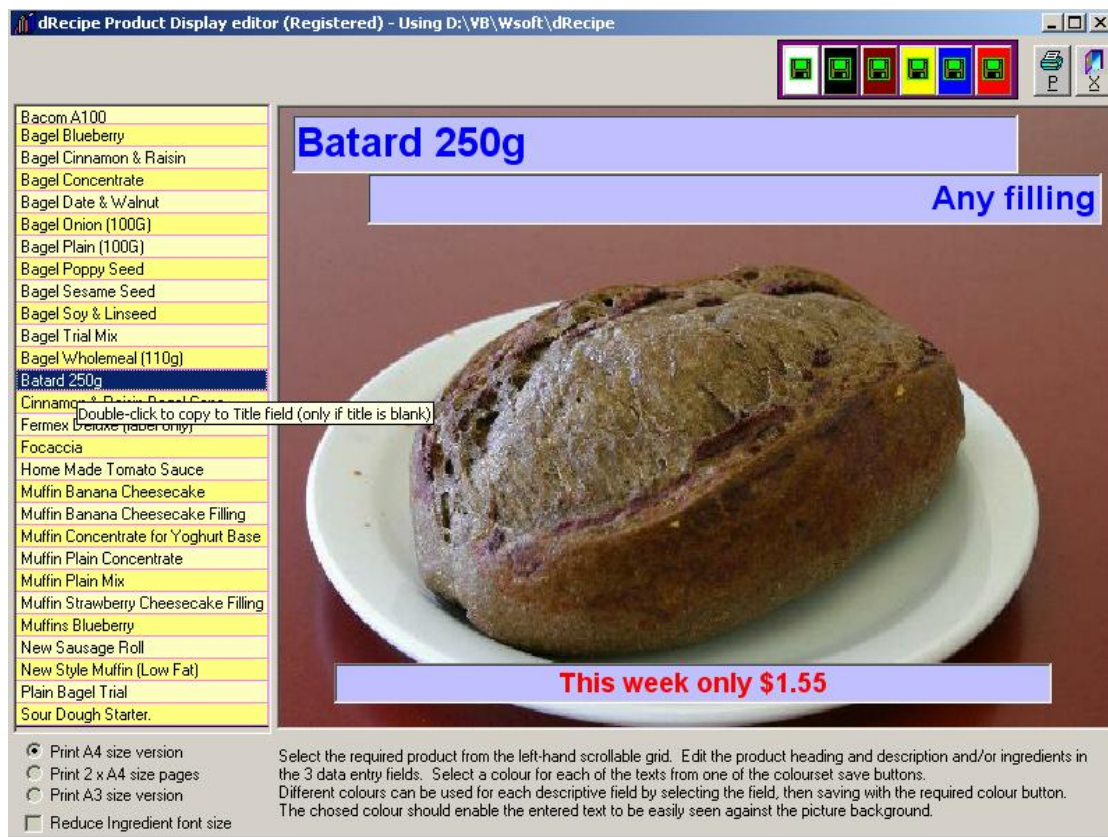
dRecipe Product Display editor (Registered) - Using D:\VB\Wsoft\dRecipe

P
X

Bacom A100
Bagel Blueberry
Bagel Cinnamon & Raisin
Bagel Concentrate
Bagel Date & Walnut
Bagel Onion (100G)
Bagel Plain (100G)
Bagel Poppy Seed
Bagel Sesame Seed
Bagel Soy & Linseed
Bagel Trial Mix
Bagel Wholemeal (110g)
Batard 250g
Cinnam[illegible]
Double-click to copy to Title field (only if title is blank)
Fermex Deluxe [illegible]
Focaccia
Home Made Tomato Sauce
Muffin Banana Cheesecake
Muffin Banana Cheesecake Filling
Muffin Concentrate for Yoghurt Base
Muffin Plain Concentrate
Muffin Plain Mix
Muffin Strawberry Cheesecake Filling
Muffins Blueberry
New Sausage Roll
New Style Muffin (Low Fat)
Plain Bagel Trial
Sour Dough Starter.

Batard 250g

Any filling

This week only $1.55

Print A4 size version
Print 2 x A4 size pages
Print A3 size version
Reduce Ingredient font size

Select the required product from the left-hand scrollable grid. Edit the product heading and description and/or ingredients in the 3 data entry fields. Select a colour for each of the texts from one of the colourset save buttons.
Different colours can be used for each descriptive field by selecting the field, then saving with the required colour button.
The chosed colour should enable the entered text to be easily seen against the picture background.